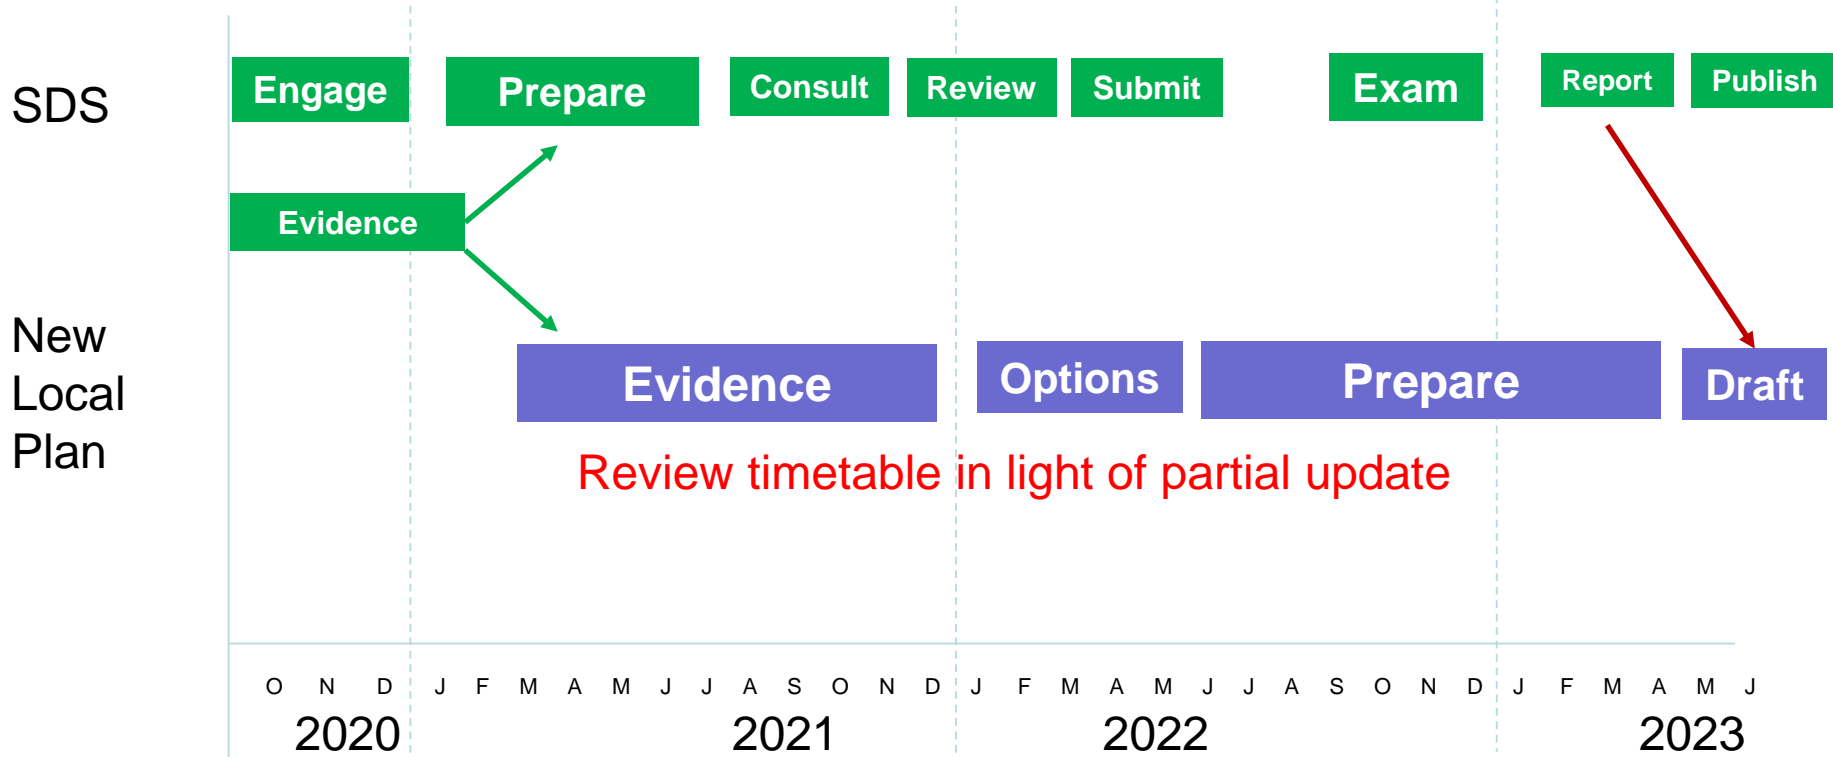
SDS

Engage Prepare Consult Review Submit Exam Report Publish

Evidence

New Local Plan

Evidence Options Prepare Draft

Review timetable in light of partial update

O N D J F M A M J J A S O N D J F M A M J J A S O N D J F M A M J

2020 2021 2022 2023